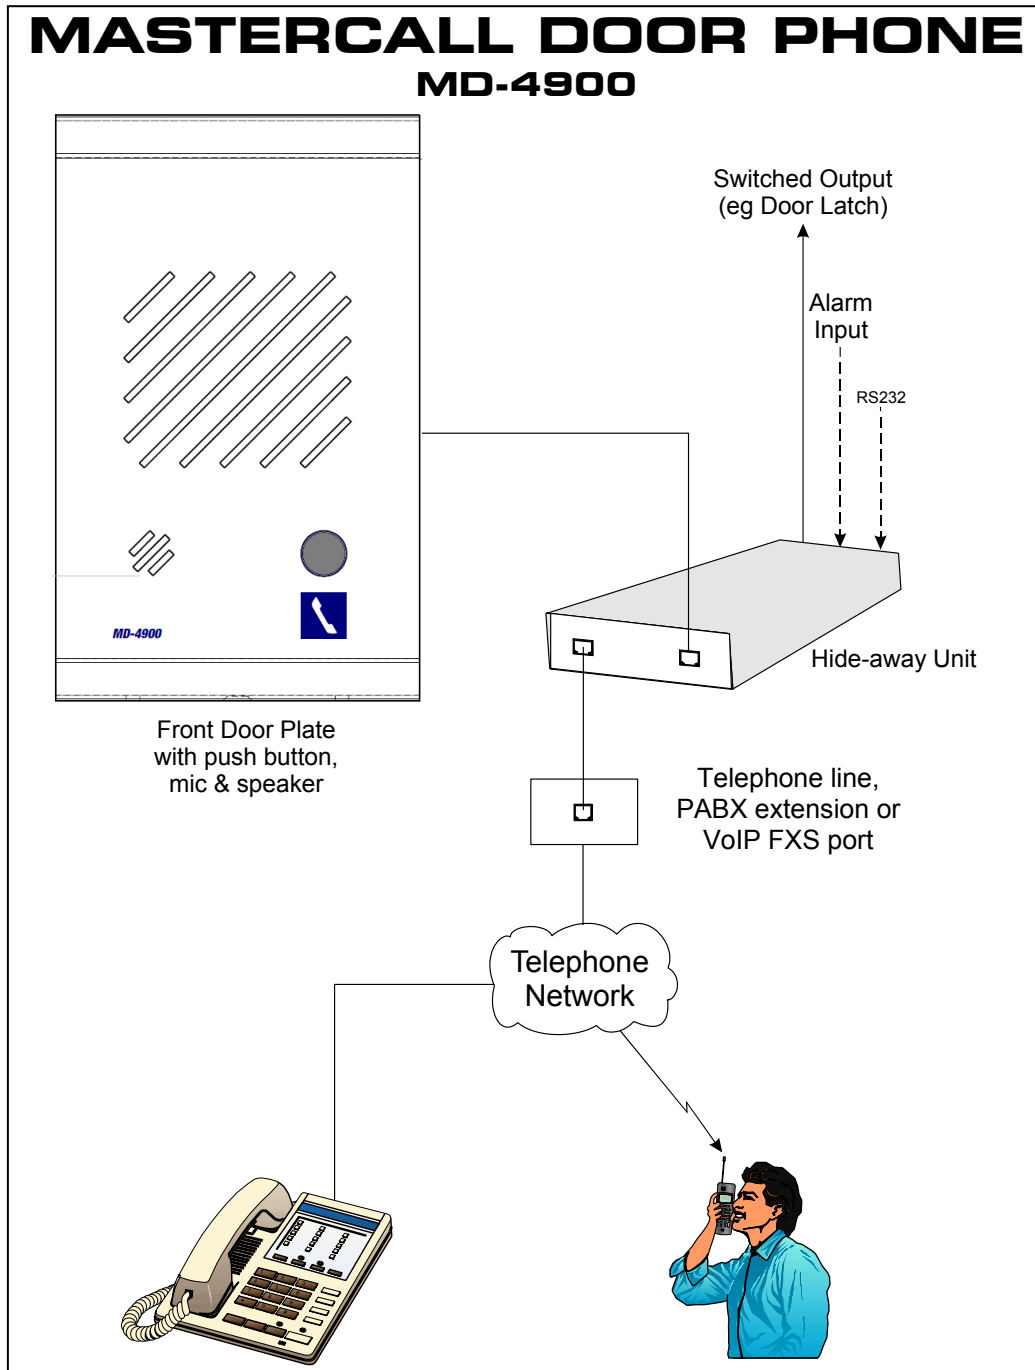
MASTERCALL DOOR PHONE
MD-4900

Switched Output
(eg Door Latch)

Alarm
Input

RS232

MD-4900

Hide-away Unit

Front Door Plate
with push button,
mic & speaker

Telephone line,
PABX extension or
VoIP FXS port

Telephone
Network